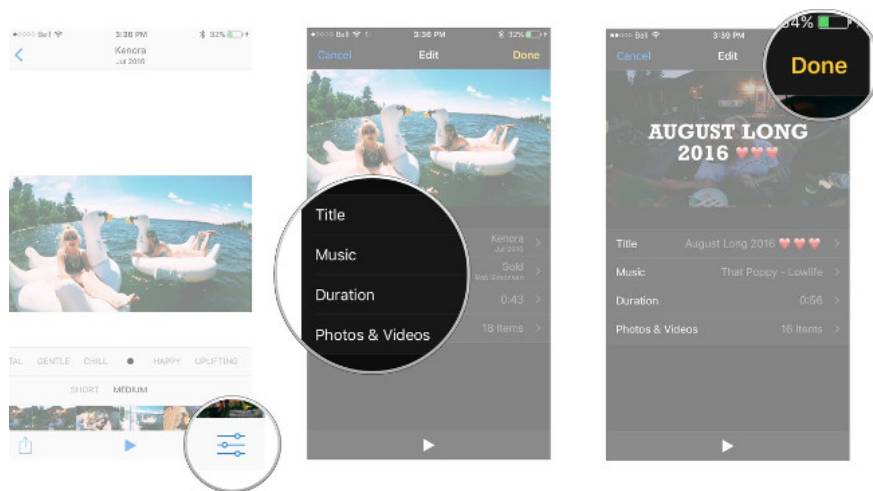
Bell 3:36 PM 32%
Kenora
Jul 2016

TAL GENTLE CHILL HAPPY UPLIFTING
SHORT MEDIUM

Bell 3:36 PM 32%
Cancel Edit Done

Title Kenora Jul 2016
Music Gold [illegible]
Duration 0:43
Photos & Videos 18 Items

Bell 3:39 PM 34%
Cancel Edit Done

AUGUST LONG 2016 ❤❤❤

Title August Long 2016 ❤❤❤
Music That Poppy - Lowlife
Duration 0:56
Photos & Videos 16 Items